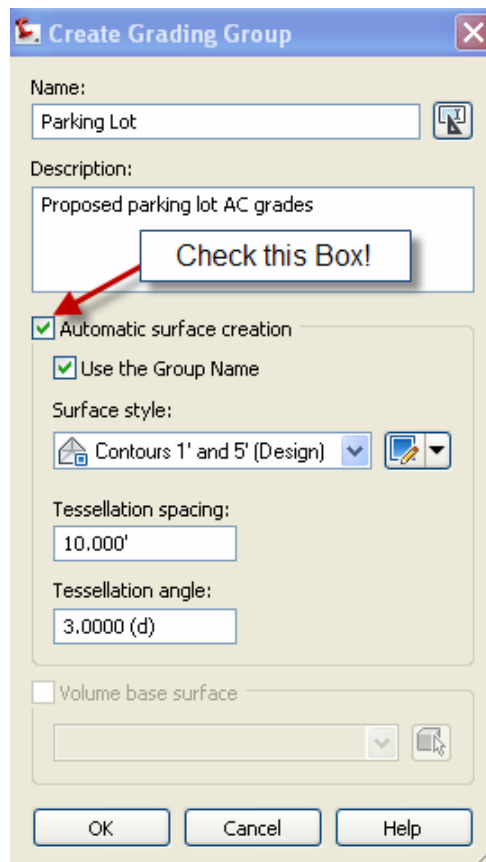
Create Grading Group

Name:

Parking Lot

Description:

Proposed parking lot AC grades

Check this Box!

Automatic surface creation

Use the Group Name

Surface style:

Contours 1' and 5' (Design)

Tessellation spacing:

10.000'

Tessellation angle:

3.0000 (d)

Volume base surface

OK

Cancel

Help